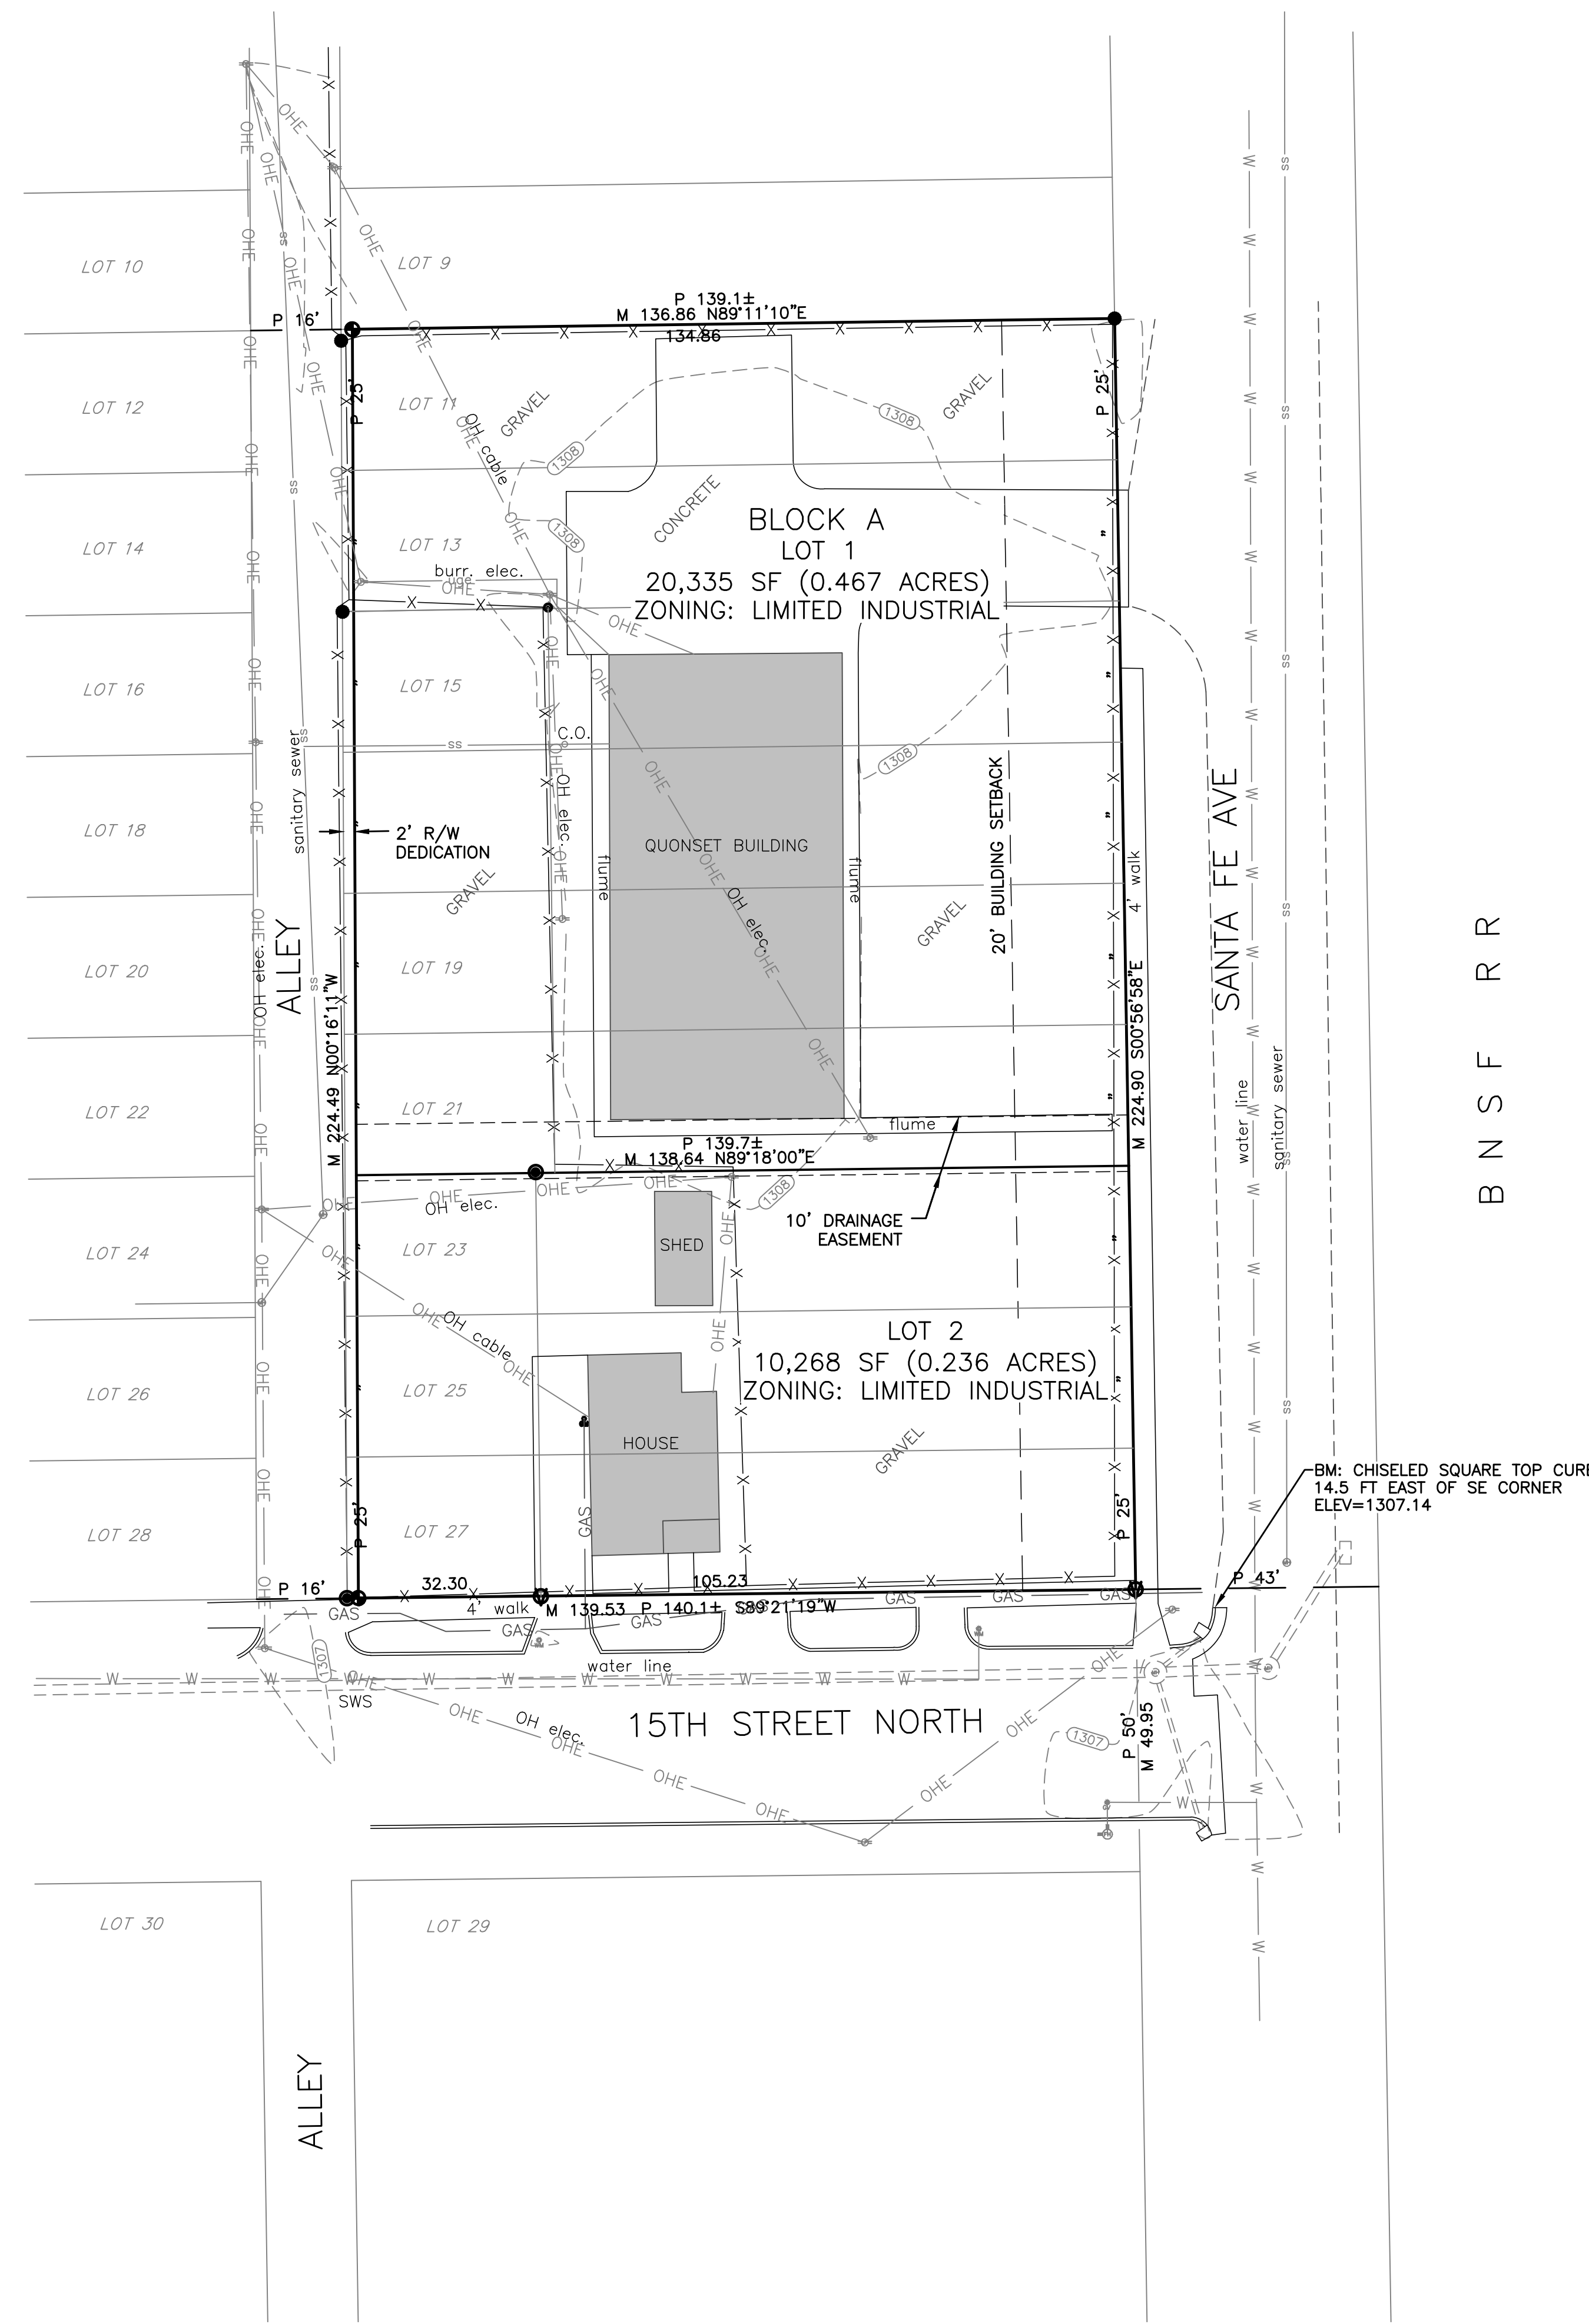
LOT 10
LOT 9
LOT 12
LOT 11
LOT 14
LOT 13
LOT 16
LOT 15
LOT 18
LOT 20
LOT 19
LOT 22
LOT 21
LOT 24
LOT 23
LOT 26
LOT 25
LOT 28
LOT 27
LOT 30
LOT 29

P 16'
P 139.1±
M 136.86 N89°11'10"E
134.86
P 25'
GRAVEL
OH cable
1308
BLOCK A
LOT 1
20,335 SF (0.467 ACRES)
ZONING: LIMITED INDUSTRIAL
CONCRETE
burr. elec.
uge
OHE
C.O.
ss
sanitary sewer
2' R/W DEDICATION
QUONSET BUILDING
flume
OH elec.
20' BUILDING SETBACK
SANTA FE AVE
4' walk
BNSF RR
ALLEY
OH elec.
M 224.49 N00°16'11"W
M 224.90 S00°56'58"E
P 139.7±
M 138.64 N89°18'00"E
flume
water line
sanitary sewer
SHED
10' DRAINAGE EASEMENT
LOT 2
10,268 SF (0.236 ACRES)
ZONING: LIMITED INDUSTRIAL
HOUSE
GAS
BM: CHISELED SQUARE TOP CURB 14.5 FT EAST OF SE CORNER ELEV=1307.14
32.30
105.23
4' walk
M 139.53 P 140.1± S89°21'19"W
P 43'
GAS
water line
SWS
1307
15TH STREET NORTH
OHE
OH elec.
P 50'
M 49.95
W
ALLEY